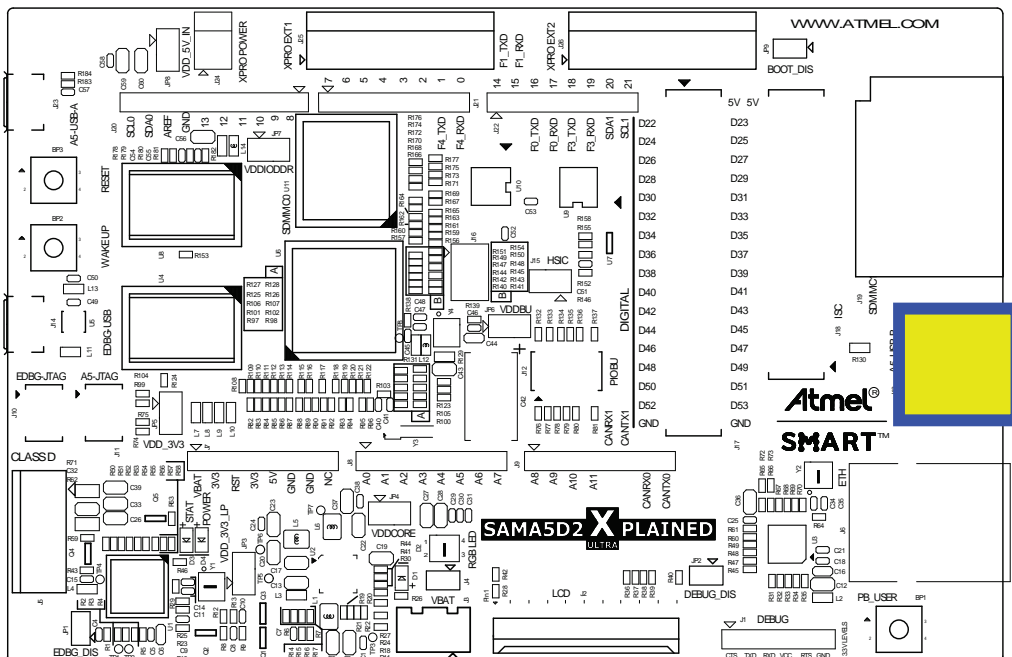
WWW.ATMEL.COM

VDD_5V_IN
XPRO POWER
XPRO EXT1
XPRO EXT2
F1_TXD
F1_RXD
BOOT_DIS

7 6 5 4 3 2 1 0
14 15 16 17 18 19 20 21

A5-USB-A
SCL0 SDA0 AREF GND 13 12 11 10 9 8
F4_TXD F4_RXD
R0_TXD R0_RXD F3_TXD F3_RXD SDA1 SCL1
5V 5V
D22 D23
D24 D25
D26 D27
D28 D29
D30 D31
D32 D33
D34 D35
D36 D37
D38 D39
D40 D41
D42 D43
D44 D45
D46 D47
D48 D49
D50 D51
D52 D53
GND GND

RESET
WAKE UP
VDDIODDR
SDMMC0
HSIC
VDDBU
DIGITAL
PIOBU
SDMMC1
EDBG-USB
EDBG-JTAG
A5-JTAG
VDD_3V3
CLASS D
CANRX1 CANTX1

Atmel
SMART™

VBAT 3V3 RST 3V3 5V GND GND NC
A0 A1 A2 A3 A4 A5 A6 A7
A8 A9 A10 A11 CANRX0 CANTX0
ETH

STAT POWER
VDD_3V3_LP
VDDCORE
RGB LED
SAMA5D2 X PLAINED
ULTRA
VBAT
LCD
DEBUG_DIS
DEBUG
PB_USER
EDBG_DIS
CTS TXD RXD VCC RTS GND